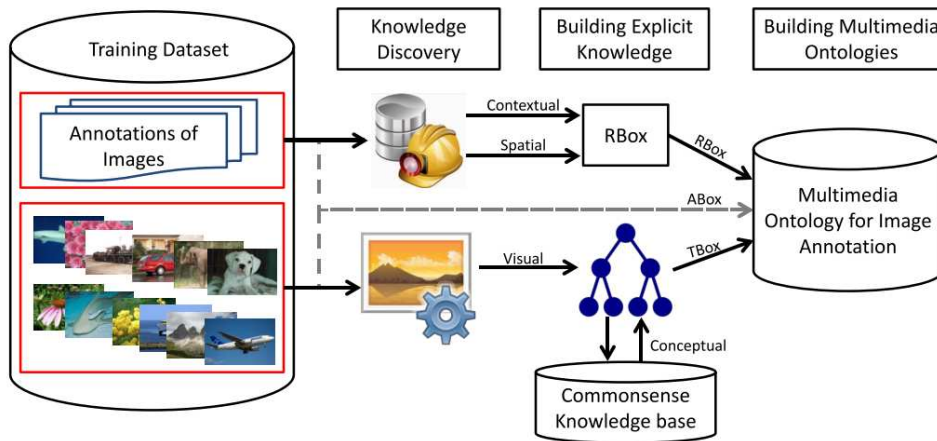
Training Dataset

Knowledge Discovery

Building Explicit Knowledge

Building Multimedia Ontologies

Annotations of Images

Contextual

Spatial

RBox

RBox

ABox

Multimedia Ontology for Image Annotation

Visual

TBox

Conceptual

Commonsense Knowledge base